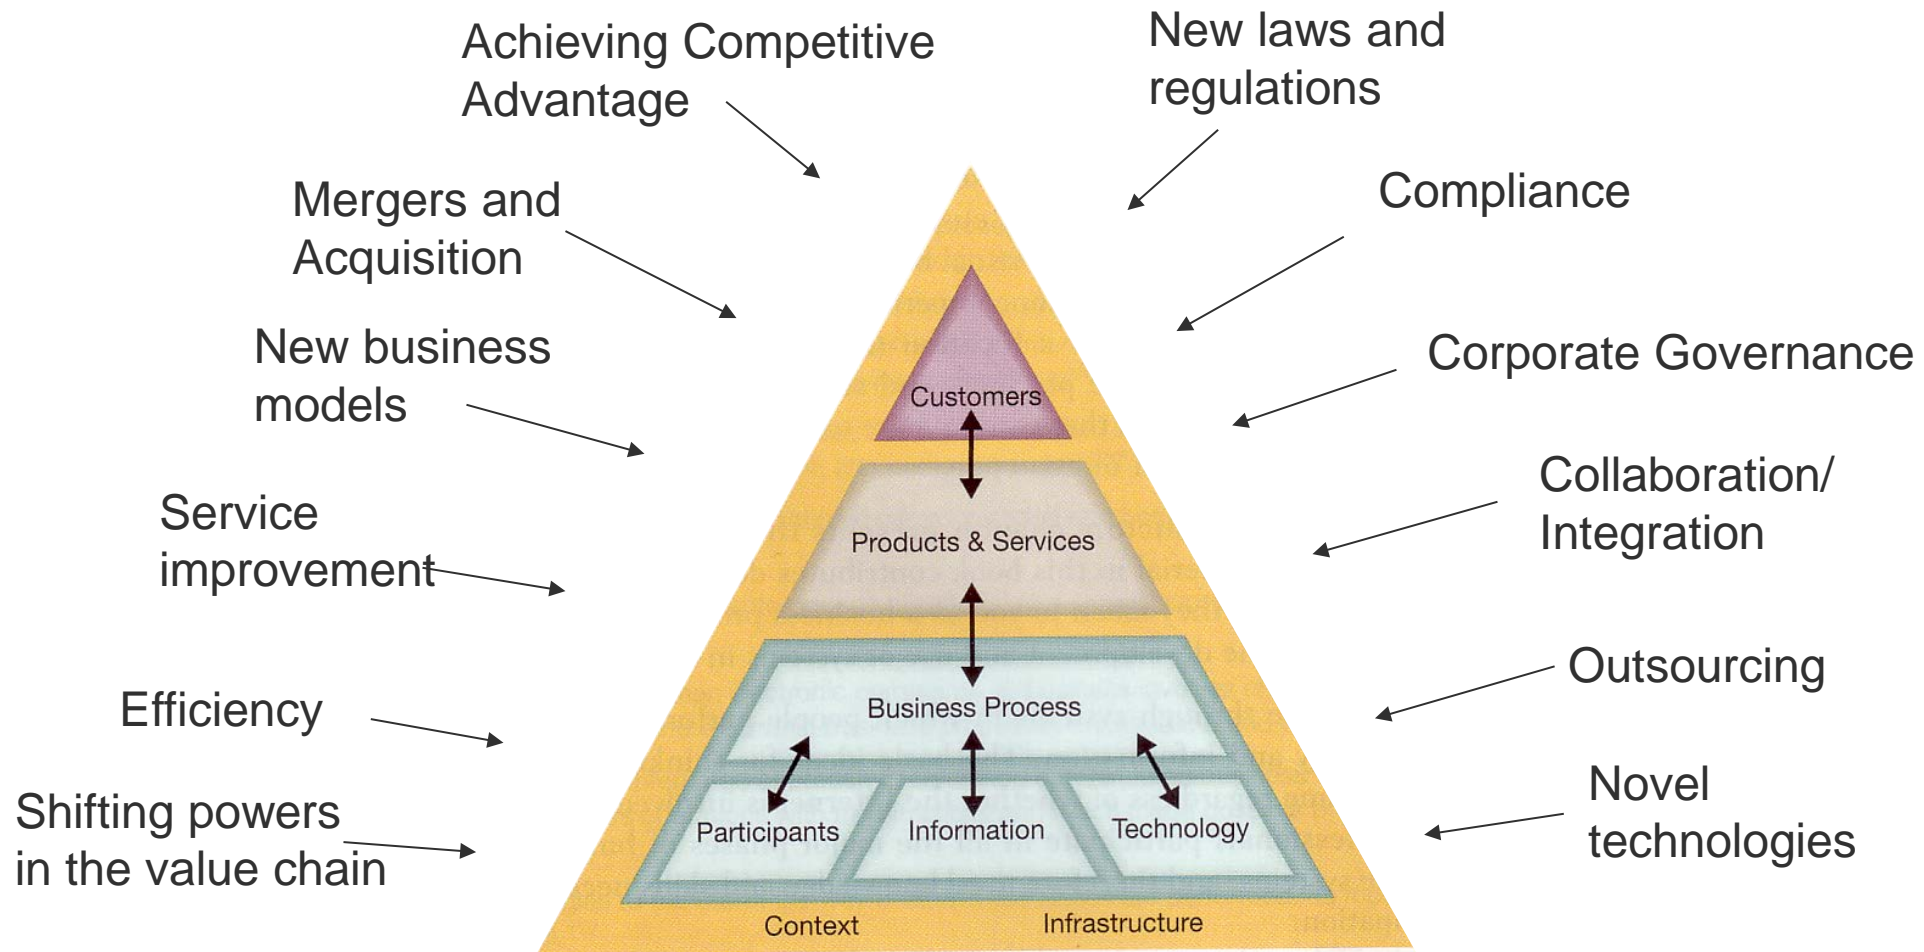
Achieving Competitive Advantage

New laws and regulations

Mergers and Acquisition

Compliance

New business models

Corporate Governance

Service improvement

Collaboration/ Integration

Efficiency

Outsourcing

Shifting powers in the value chain

Novel technologies

Customers

Products & Services

Business Process

Participants

Information

Technology

Context

Infrastructure